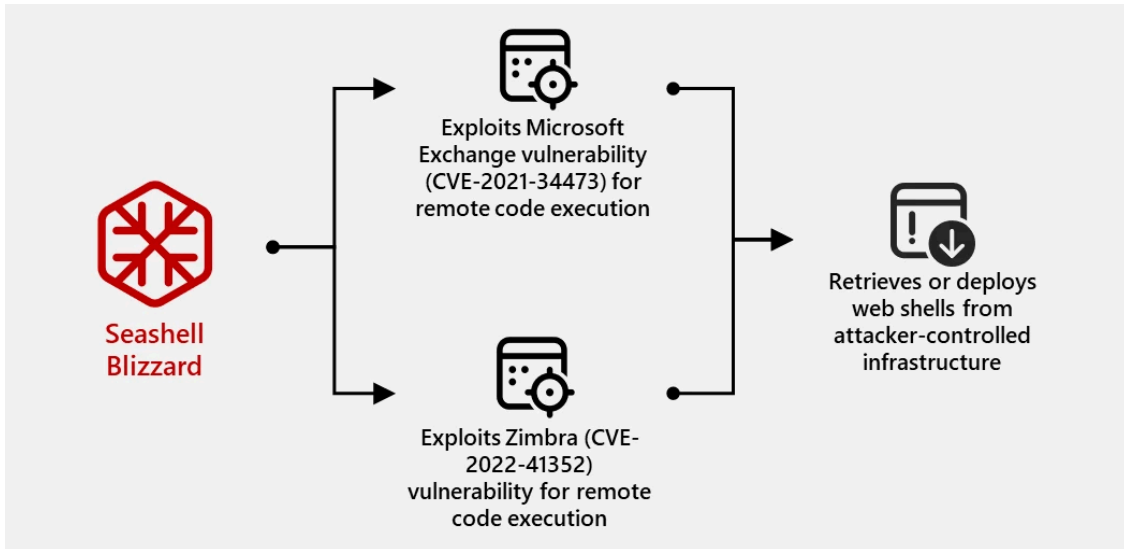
Seashell Blizzard

Exploits Microsoft Exchange vulnerability (CVE-2021-34473) for remote code execution

Exploits Zimbra (CVE-2022-41352) vulnerability for remote code execution

Retrieves or deploys web shells from attacker-controlled infrastructure